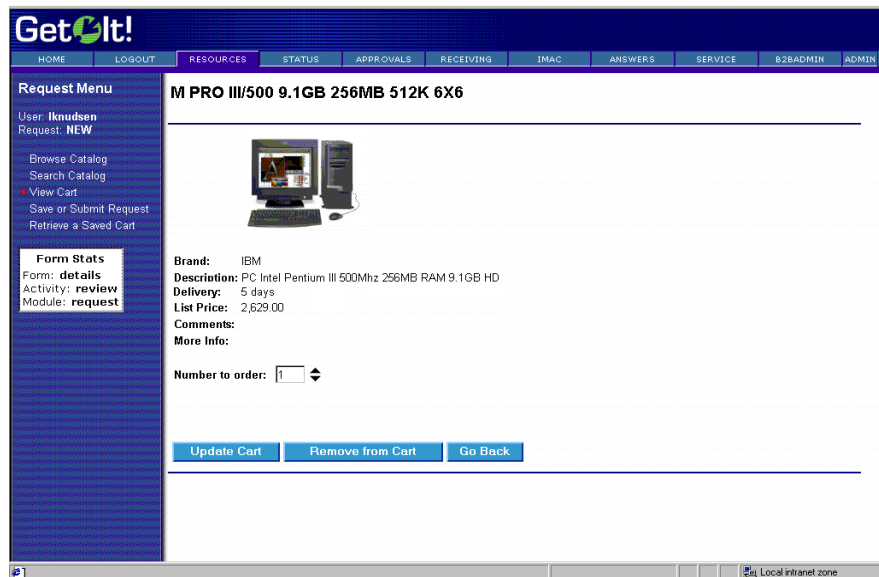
GetIt!

HOME | LOGOUT | RESOURCES | STATUS | APPROVALS | RECEIVING | IMAC | ANSWERS | SERVICE | B2BADMIN | ADMIN

Request Menu

User: lknudsen
Request: NEW

Browse Catalog
Search Catalog
View Cart
Save or Submit Request
Retrieve a Saved Cart

Form Stats
Form: details
Activity: review
Module: request

M PRO III/500 9.1GB 256MB 512K 6X6

Brand: IBM
Description: PC Intel Pentium III 500Mhz 256MB RAM 9.1GB HD
Delivery: 5 days
List Price: 2,629.00
Comments:
More Info:

Number to order: 1

Update Cart | Remove from Cart | Go Back

Local intranet zone